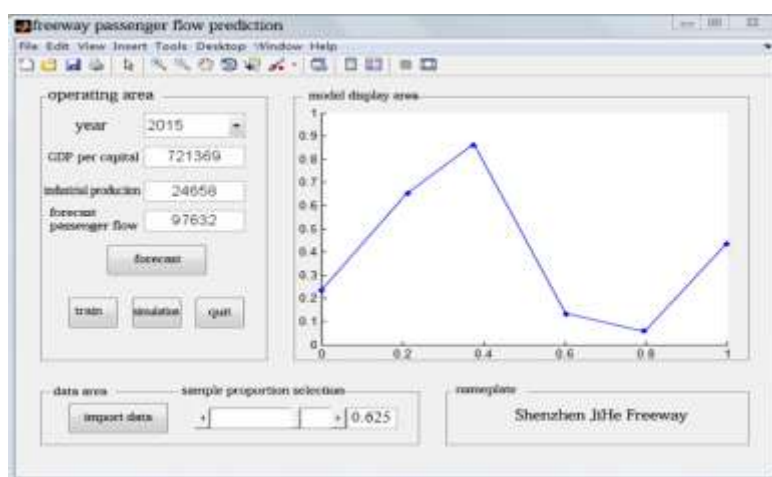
freeway passenger flow prediction

File Edit View Insert Tools Desktop Window Help

operating area

year 2015

GDP per capital 721369

industrial production 24658

forecast passenger flow 97632

forecast

train simulation quit

model display area

1
0.9
0.8
0.7
0.6
0.5
0.4
0.3
0.2
0.1
0
0 0.2 0.4 0.6 0.8 1

data area

import data

sample proportion selection

0.625

nameplate

Shenzhen JiHe Freeway